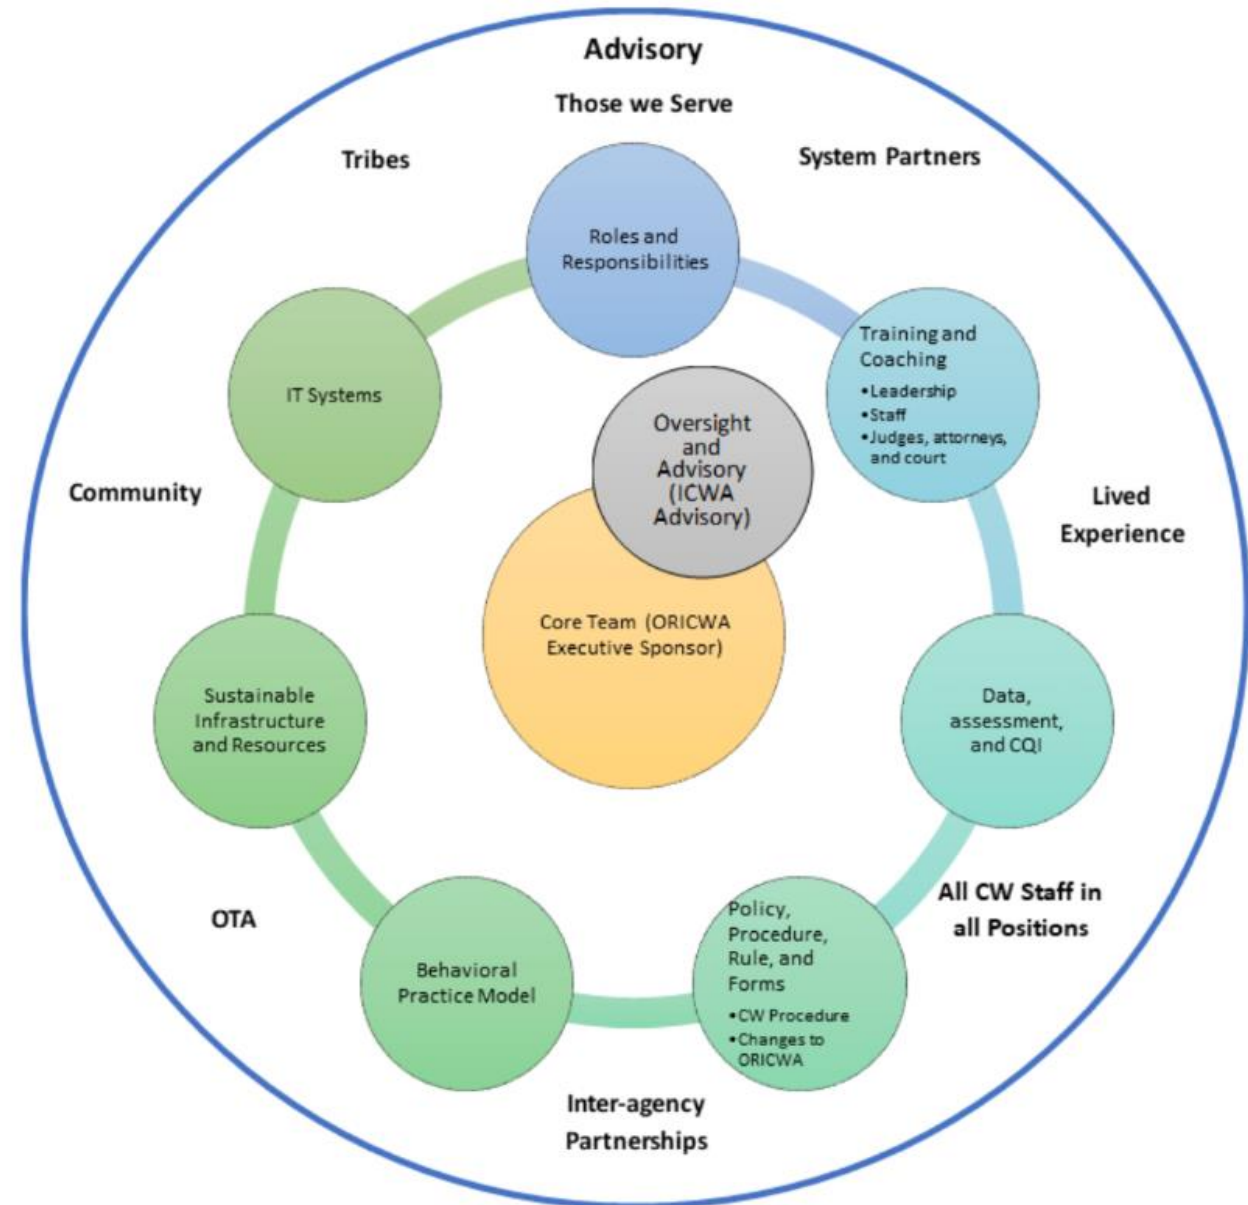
Advisory

Those we Serve

Tribes

System Partners

Roles and Responsibilities

IT Systems

Training and Coaching
• Leadership
• Staff
• Judges, attorneys, and court

Oversight and Advisory (ICWA Advisory)

Community

Lived Experience

Core Team (ORICWA Executive Sponsor)

Sustainable Infrastructure and Resources

Data, assessment, and CQI

OTA

All CW Staff in all Positions

Behavioral Practice Model

Policy, Procedure, Rule, and Forms
• CW Procedure
• Changes to ORICWA

Inter-agency Partnerships